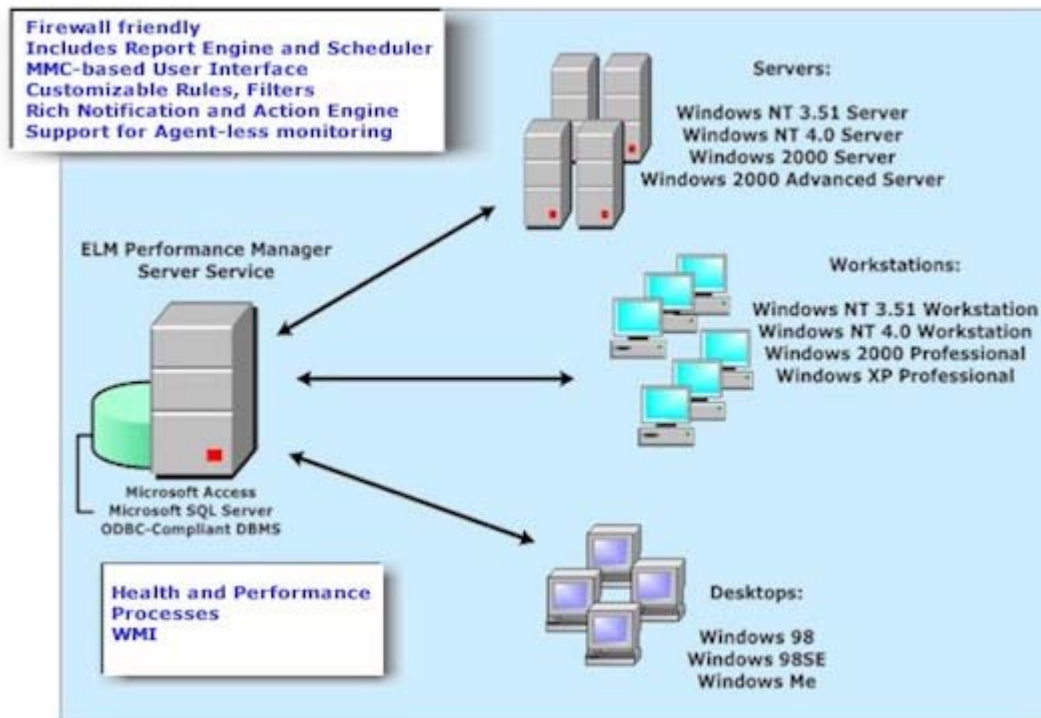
Firewall friendly
Includes Report Engine and Scheduler
MMC-based User Interface
Customizable Rules, Filters
Rich Notification and Action Engine
Support for Agent-less monitoring

Servers:

Windows NT 3.51 Server
Windows NT 4.0 Server
Windows 2000 Server
Windows 2000 Advanced Server

ELM Performance Manager
Server Service

Workstations:

Windows NT 3.51 Workstation
Windows NT 4.0 Workstation
Windows 2000 Professional
Windows XP Professional

Microsoft Access
Microsoft SQL Server
ODBC-Compliant DBMS

Health and Performance
Processes
WMI

Desktops:

Windows 98
Windows 98SE
Windows Me